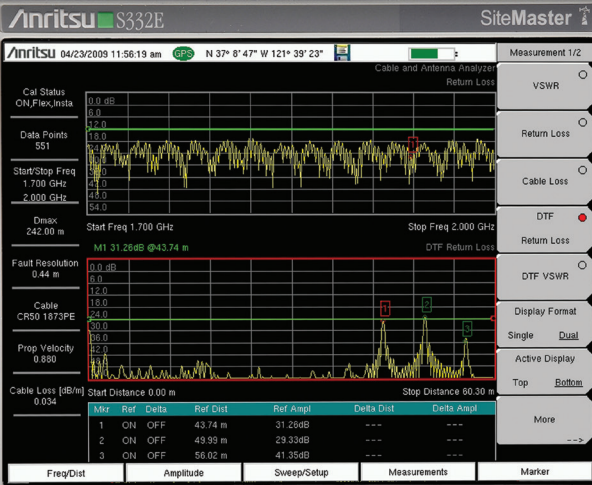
/ınritsu S332E

SiteMaster

/ınritsu 04/23/2009 11:56:19 am GPS N 37° 8' 47" W 121° 39' 23"

Cable and Antenna Analyzer
Return Loss

Cal Status
ON,Flex,Insta

Data Points
551

Start/Stop Freq
1.700 GHz
2.000 GHz

Dmax
242.00 m

Fault Resolution
0.44 m

Cable
CR50 1873PE

Prop Velocity
0.880

Cable Loss [dB/m]
0.034

0.0 dB
6.0
12.0
18.0
24.0
30.0
36.0
42.0
48.0
54.0

Start Freq 1.700 GHz
Stop Freq 2.000 GHz

M1 31.26dB @43.74 m
DTF Return Loss

0.0 dB
6.0
12.0
18.0
24.0
30.0
36.0
42.0
48.0
54.0

1
2
3

Start Distance 0.00 m
Stop Distance 60.30 m

| Mkr | Ref | Delta | Ref Dist | Ref Ampl | Delta Dist | Delta Ampl |
|---|---|---|---|---|---|---|
| 1 | ON | OFF | 43.74 m | 31.26dB | --- | --- |
| 2 | ON | OFF | 49.99 m | 29.33dB | --- | --- |
| 3 | ON | OFF | 56.02 m | 41.35dB | --- | --- |

Measurement 1/2

VSWR

Return Loss

Cable Loss

DTF
Return Loss

DTF VSWR

Display Format
Single Dual

Active Display
Top Bottom

More
-->

Freq/Dist
Amplitude
Sweep/Setup
Measurements
Marker